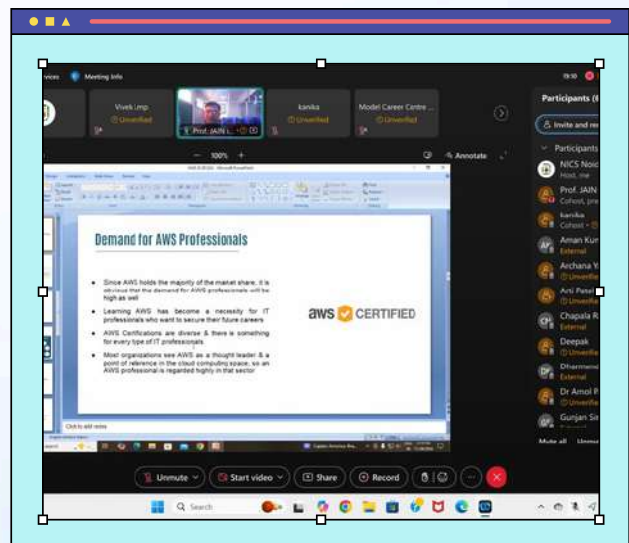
Meeting Info

Vivek .mp
Unverified

Prof. JAIN

kanika
Unverified

Model Career Centre
Unverified

Participants

Invite and re

Participants

NICS Noid
Host, me

Prof. JAIN
Cohost

kanika
Cohost

Aman Kun
External

Archana Y
Unverified

Arti Pase
Unverified

Chapala R
External

Deepak
Unverified

Dharmen
External

Dr Amol P
Unverified

Gunjan Si
Unverified

100%

Annotate

Demand for AWS Professionals

• Since AWS holds the majority of the market share, it is obvious that the demand for AWS professionals will be high as well

• Learning AWS has become a necessity for IT professionals who want to secure their future careers

• AWS Certifications are diverse & there is something for every type of IT professionals

• Most organizations see AWS as a thought leader & a point of reference in the cloud computing space; so an AWS professional is regarded highly in that sector

aws CERTIFIED

Click to add notes

Unmute

Start video

Share

Record

Search